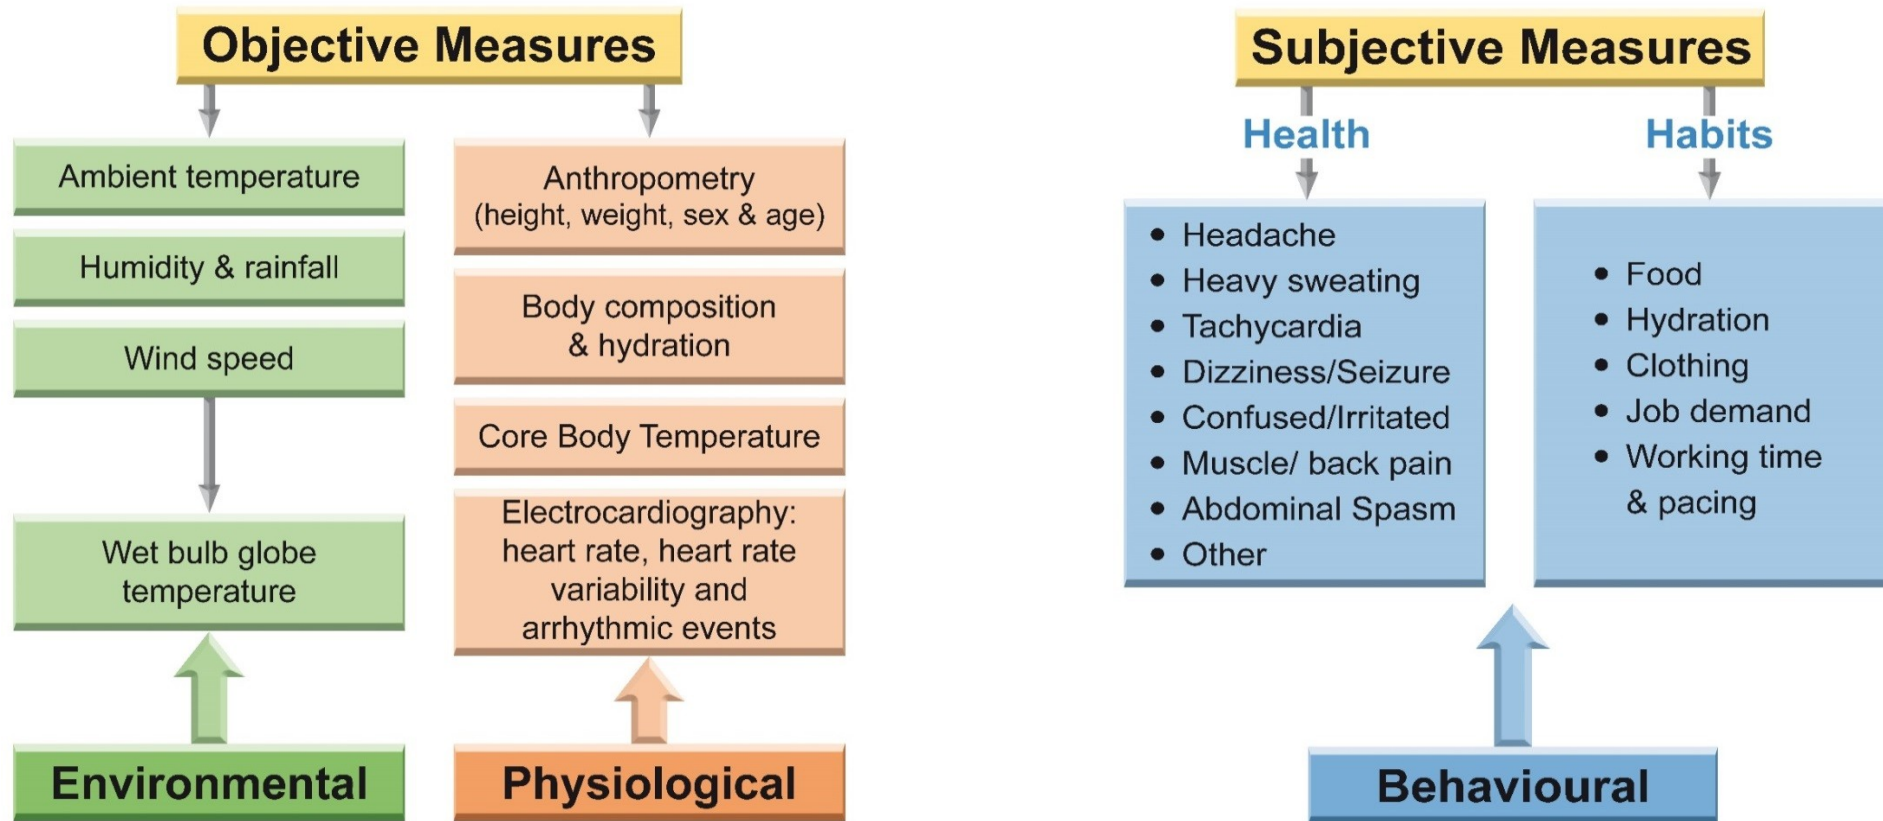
Objective Measures

Ambient temperature

Humidity & rainfall

Wind speed

Wet bulb globe temperature

Environmental

Anthropometry (height, weight, sex & age)

Body composition & hydration

Core Body Temperature

Electrocardiography: heart rate, heart rate variability and arrhythmic events

Physiological

Subjective Measures

Health

- Headache
- Heavy sweating
- Tachycardia
- Dizziness/Seizure
- Confused/Irritated
- Muscle/ back pain
- Abdominal Spasm
- Other

Habits

- Food
- Hydration
- Clothing
- Job demand
- Working time & pacing

Behavioural